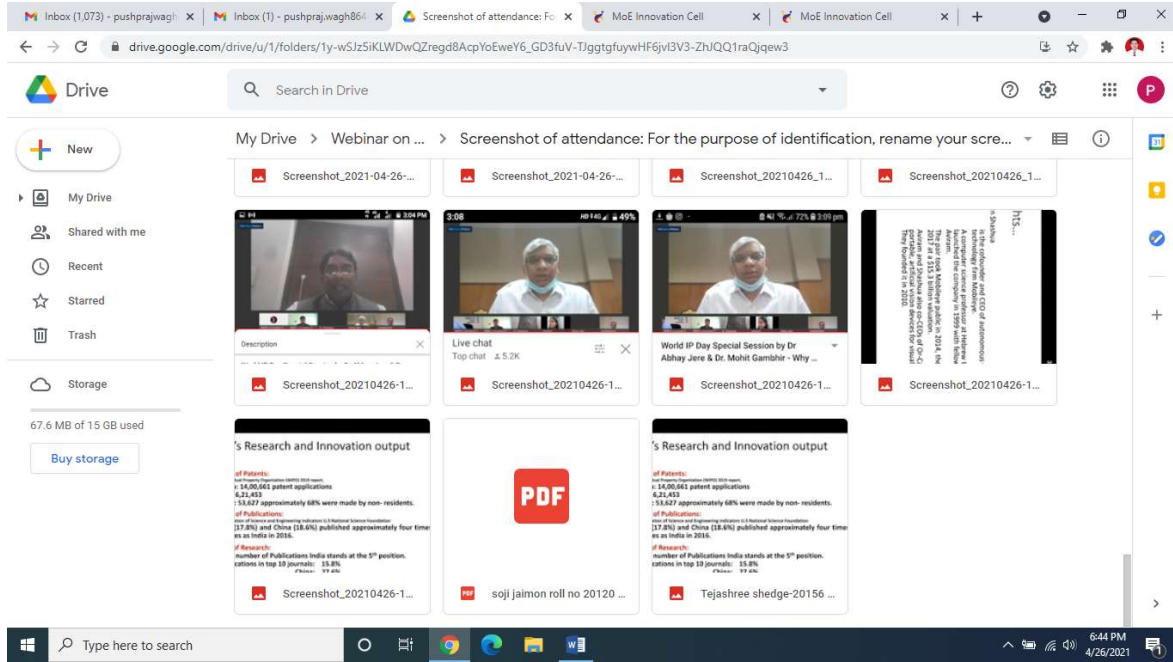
Inbox (1,073) - pushprajwagh
Inbox (1) - pushpraj.wagh864
Screenshot of attendance: Fo
MoE Innovation Cell
MoE Innovation Cell

drive.google.com/drive/u/1/folders/1y-wSJz5iKLWDwQZregd8AcpYoEweY6_GD3fuV-TJggtgfuywHF6jvl3V3-ZhJQQ1raQjqew3

Drive
Search in Drive

New
My Drive
Shared with me
Recent
Starred
Trash
Storage
67.6 MB of 15 GB used
Buy storage

My Drive > Webinar on ... > Screenshot of attendance: For the purpose of identification, rename your scre...

Screenshot_2021-04-26-...
Screenshot_2021-04-26-...
Screenshot_20210426_1...
Screenshot_20210426_1...

Description
Live chat
Top chat 5.2K
World IP Day Special Session by Dr Abhay Jere & Dr. Mohit Gambhir - Why ...

Screenshot_20210426-1...
Screenshot_20210426-1...
Screenshot_20210426-1...
Screenshot_20210426-1...

's Research and Innovation output
of Patents:
: 14,00,661 patent applications
6,21,453
: 53,627 approximately 68% were made by non- residents.
of Publications:
(17.8%) and China (18.6%) published approximately four time
es as India in 2016.
of Research:
number of Publications India stands at the 5th position.
cations in top 10 journals: 15.8%

PDF

's Research and Innovation output

Screenshot_20210426-1...
soji jaimon roll no 20120 ...
Tejashree shedge-20156 ...

Type here to search
6:44 PM
4/26/2021